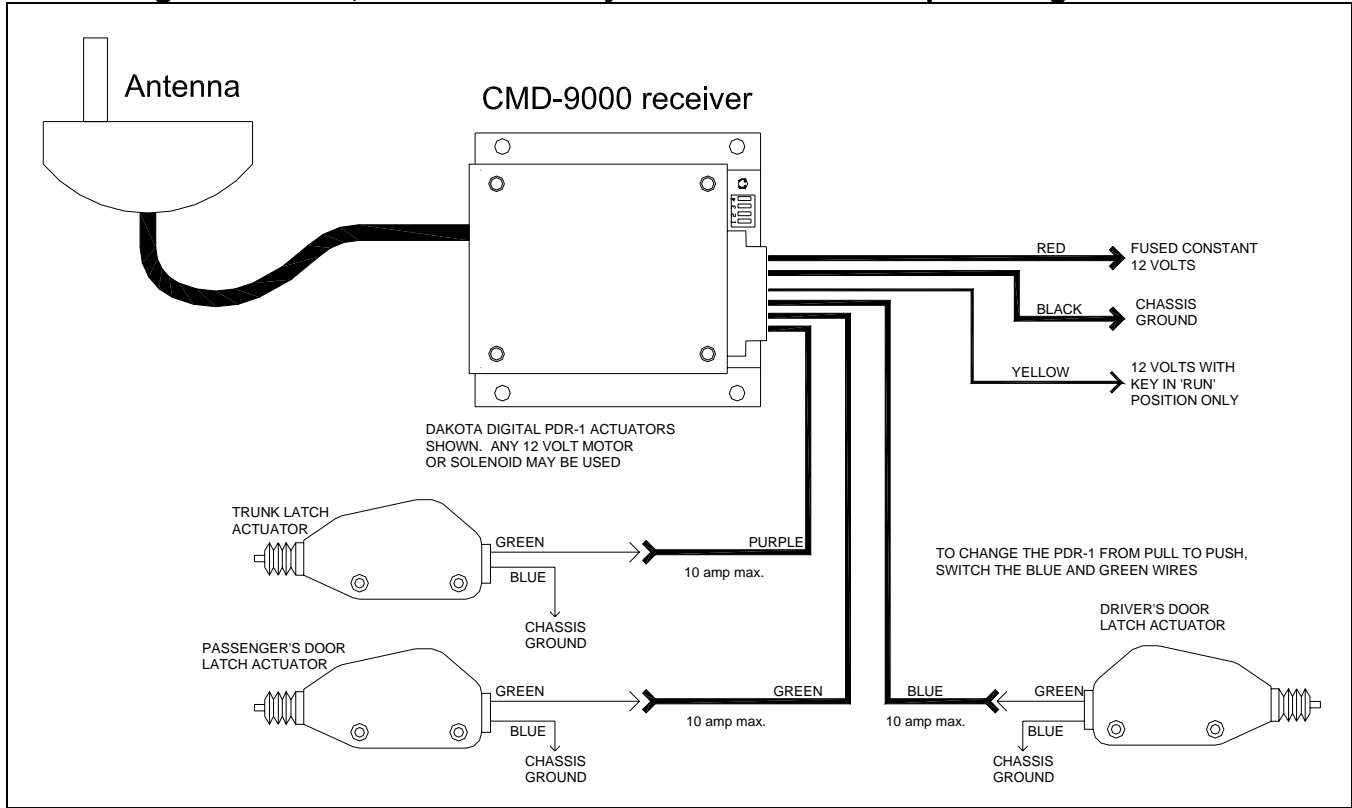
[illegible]

Antenna

CMD-9000 receiver

RED

FUSED CONSTANT 12 VOLTS

BLACK

CHASSIS GROUND

YELLOW

12 VOLTS WITH KEY IN 'RUN' POSITION ONLY

DAKOTA DIGITAL PDR-1 ACTUATORS SHOWN. ANY 12 VOLT MOTOR OR SOLENOID MAY BE USED

TRUNK LATCH ACTUATOR

GREEN

BLUE

CHASSIS GROUND

PURPLE

10 amp max.

TO CHANGE THE PDR-1 FROM PULL TO PUSH, SWITCH THE BLUE AND GREEN WIRES

DRIVER'S DOOR LATCH ACTUATOR

PASSENGER'S DOOR LATCH ACTUATOR

GREEN

BLUE

CHASSIS GROUND

GREEN

10 amp max.

BLUE

10 amp max.

GREEN

BLUE

CHASSIS GROUND